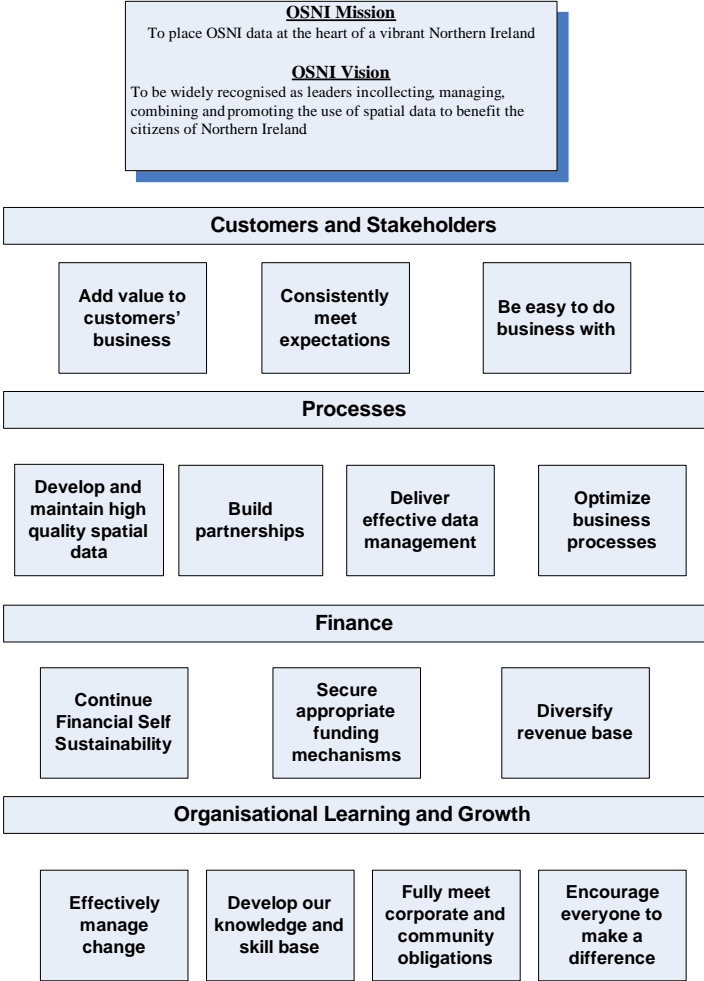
OSNI Mission
To place OSNI data at the heart of a vibrant Northern Ireland

OSNI Vision
To be widely recognised as leaders incollecting, managing, combining and promoting the use of spatial data to benefit the citizens of Northern Ireland

Customers and Stakeholders

Add value to customers' business

Consistently meet expectations

Be easy to do business with

Processes

Develop and maintain high quality spatial data

Build partnerships

Deliver effective data management

Optimize business processes

Finance

Continue Financial Self Sustainability

Secure appropriate funding mechanisms

Diversify revenue base

Organisational Learning and Growth

Effectively manage change

Develop our knowledge and skill base

Fully meet corporate and community obligations

Encourage everyone to make a difference